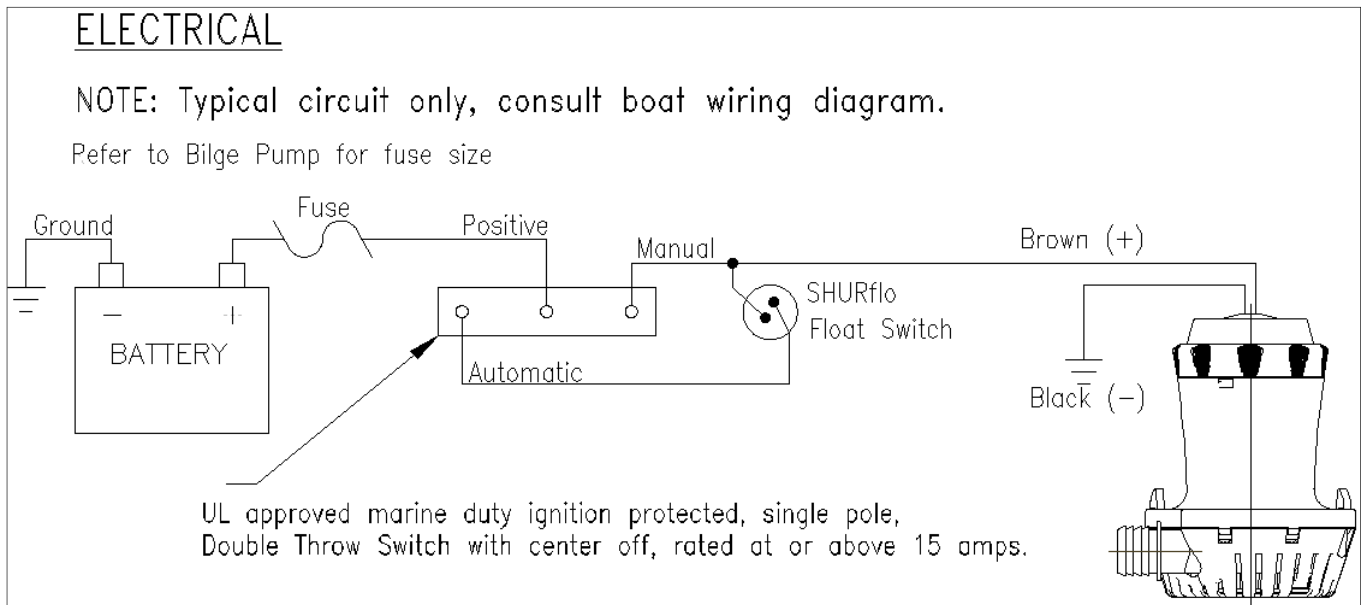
ELECTRICAL

NOTE: Typical circuit only, consult boat wiring diagram.

Pefer to Bilge Pump for fuse size

Ground

Fuse

Positive

Manual

Brown (+)

−

+

BATTERY

SHURflo
Float Switch

Automatic

Black (−)

UL approved marine duty ignition protected, single pole, Double Throw Switch with center off, rated at or above 15 amps.